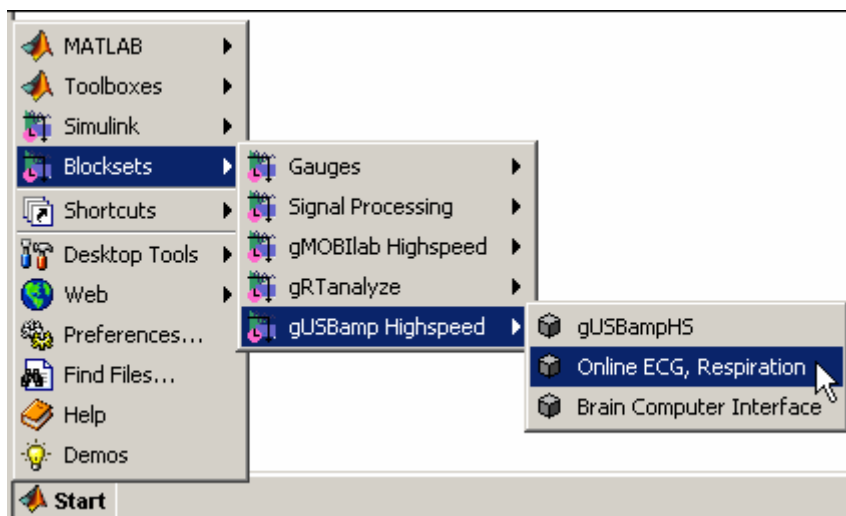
MATLAB
Toolboxes
Simulink
Blocksets
Shortcuts
Desktop Tools
Web
Preferences...
Find Files...
Help
Demos

Gauges
Signal Processing
gMOBIlab Highspeed
gRTanalyze
gUSBamp Highspeed

gUSBampHS
Online ECG, Respiration
Brain Computer Interface

Start